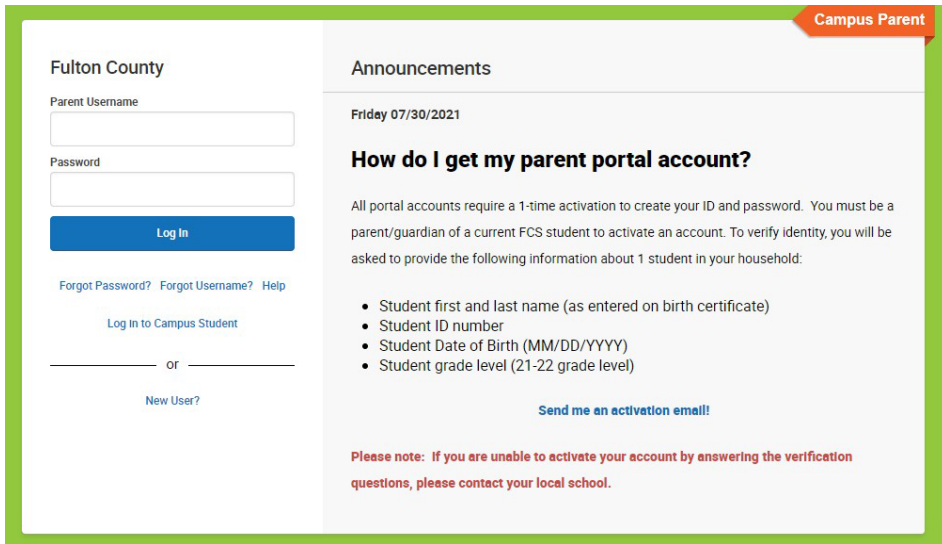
Campus Parent

Fulton County

Parent Username

Password

Log In

Forgot Password? Forgot Username? Help

Log in to Campus Student

or

New User?

Announcements

Friday 07/30/2021

How do I get my parent portal account?

All portal accounts require a 1-time activation to create your ID and password. You must be a parent/guardian of a current FCS student to activate an account. To verify identity, you will be asked to provide the following information about 1 student in your household:

- Student first and last name (as entered on birth certificate)
- Student ID number
- Student Date of Birth (MM/DD/YYYY)
- Student grade level (21-22 grade level)

Send me an activation email!

Please note: If you are unable to activate your account by answering the verification questions, please contact your local school.